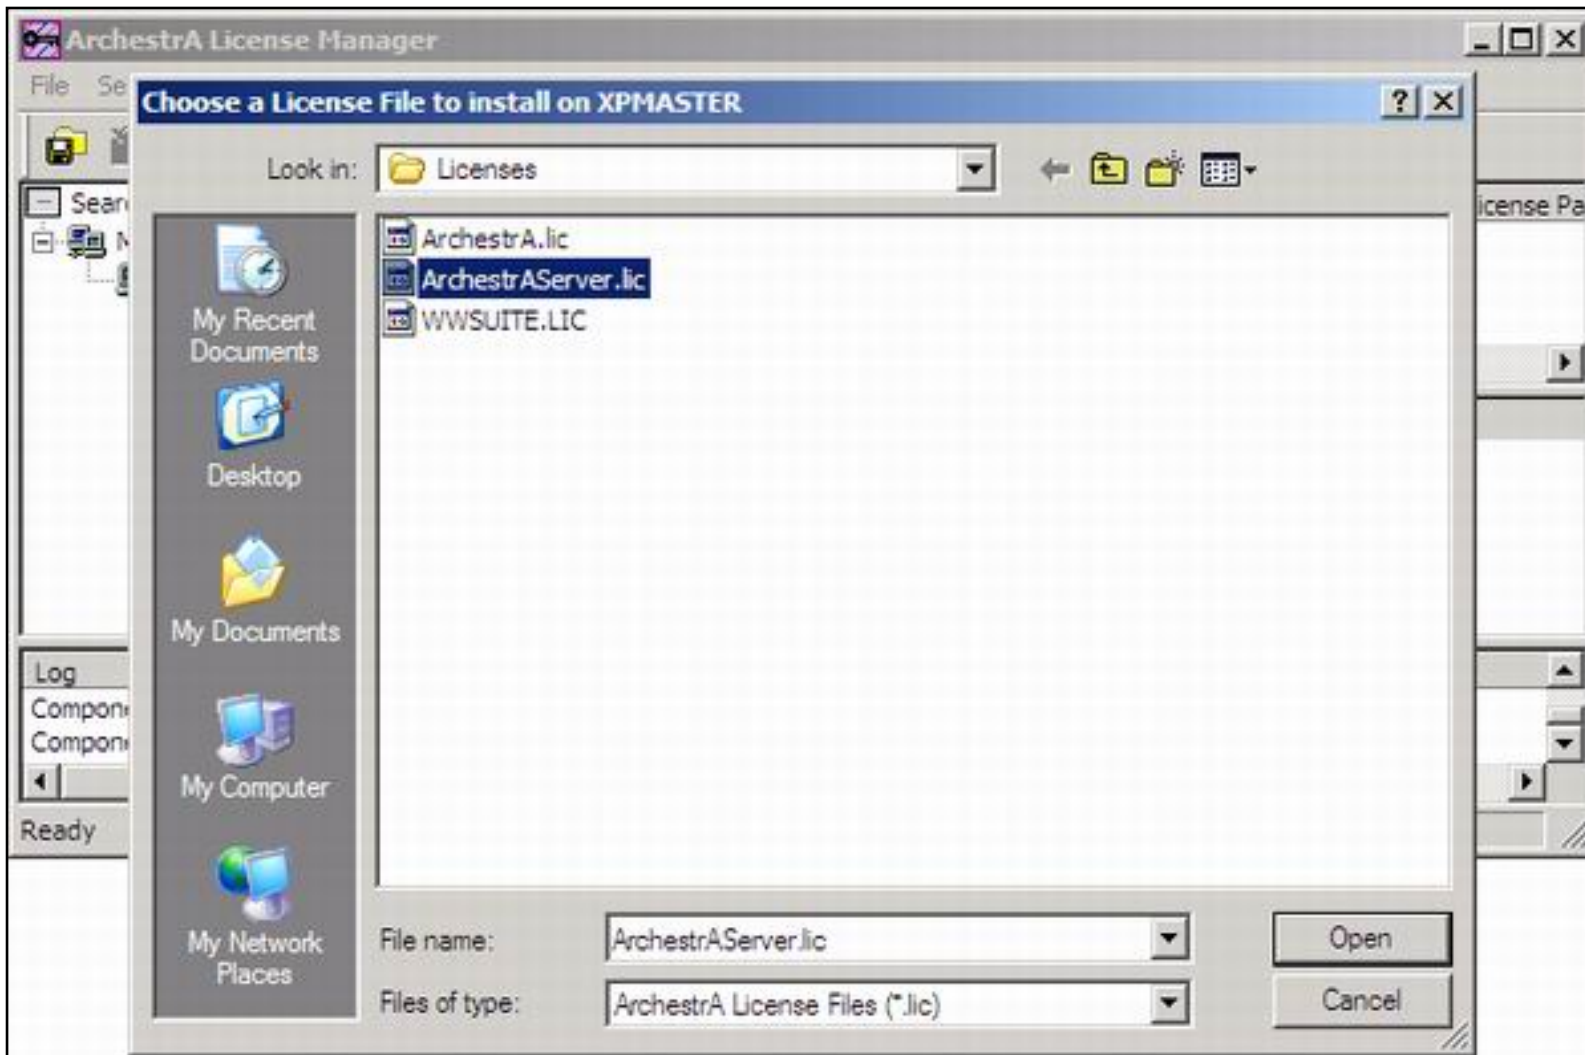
ArchestrA License Manager

File Se

Sear

icense Pa

Log

Compon

Compon

Ready

Choose a License File to install on XPMASTER

?

Look in: Licenses

My Recent Documents

Desktop

My Documents

My Computer

My Network Places

ArchestrA.lic

ArchestrAServer.lic

WWSUITE.LIC

File name: ArchestrAServer.lic

Files of type: ArchestrA License Files (*.lic)

Open

Cancel